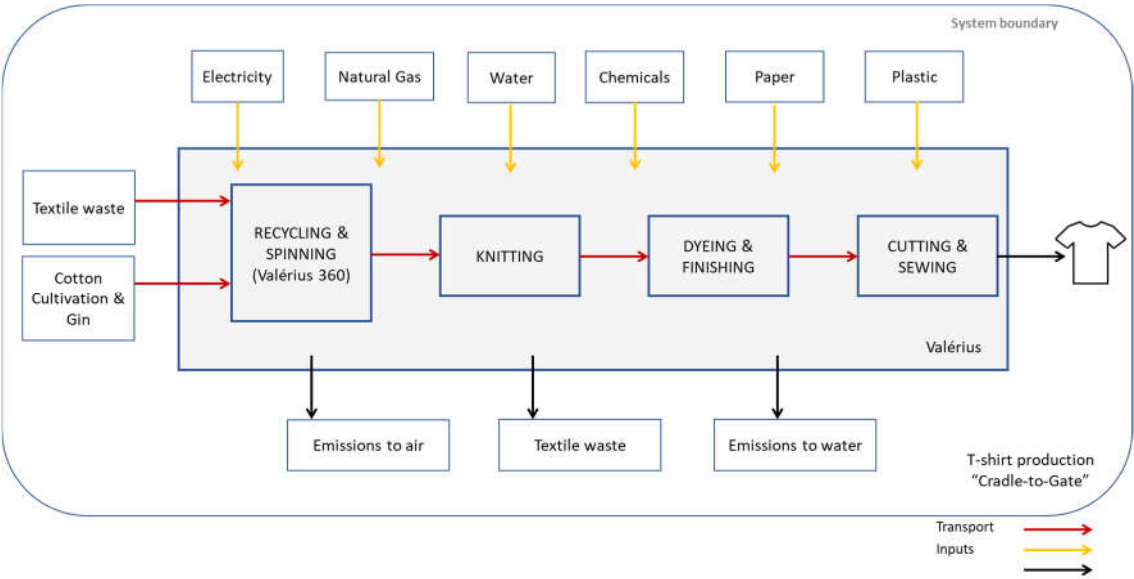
System boundary

Electricity

Natural Gas

Water

Chemicals

Paper

Plastic

Textile waste

Cotton Cultivation & Gin

RECYCLING & SPINNING (Valérius 360)

KNITTING

DYEING & FINISHING

CUTTING & SEWING

Valérius

Emissions to air

Textile waste

Emissions to water

T-shirt production "Cradle-to-Gate"

Transport

Inputs